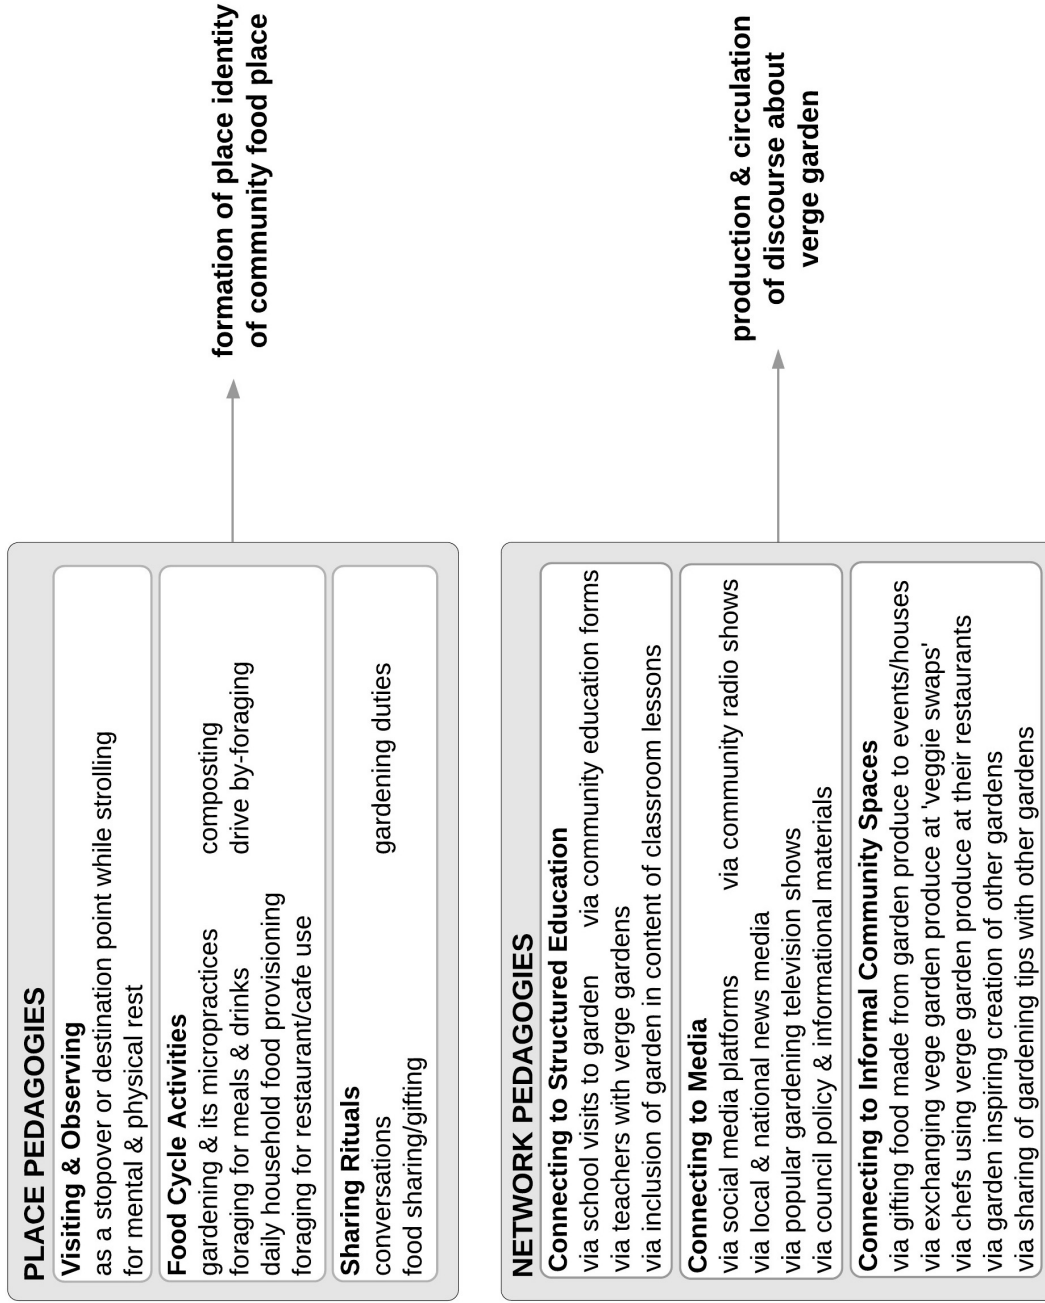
PLACE PEDAGOGIES

Visiting & Observing
as a stopover or destination point while strolling
for mental & physical rest

Food Cycle Activities
gardening & its micropractices
foraging for meals & drinks
daily household food provisioning
foraging for restaurant/cafe use
composting
drive by-foraging

Sharing Rituals
conversations
food sharing/gifting
gardening duties

formation of place identity of community food place

NETWORK PEDAGOGIES

Connecting to Structured Education
via school visits to garden
via community education forms
via teachers with verge gardens
via inclusion of garden in content of classroom lessons

Connecting to Media
via social media platforms
via community radio shows
via local & national news media
via popular gardening television shows
via council policy & informational materials

Connecting to Informal Community Spaces
via gifting food made from garden produce to events/houses
via exchanging vege garden produce at 'veggie swaps'
via chefs using verge garden produce at their restaurants
via garden inspiring creation of other gardens
via sharing of gardening tips with other gardens

production & circulation of discourse about verge garden